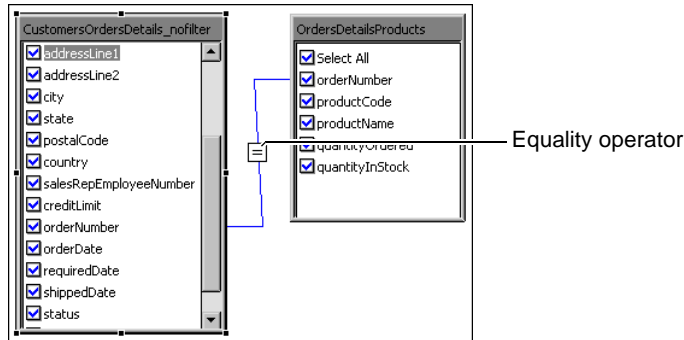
CustomersOrdersDetails_nofilter
addressLine1
addressLine2
city
state
postalCode
country
salesRepEmployeeNumber
creditLimit
orderNumber
orderDate
requiredDate
shippedDate
status

OrdersDetailsProducts
Select All
orderNumber
productCode
productName
quantityOrdered
quantityInStock

=

Equality operator